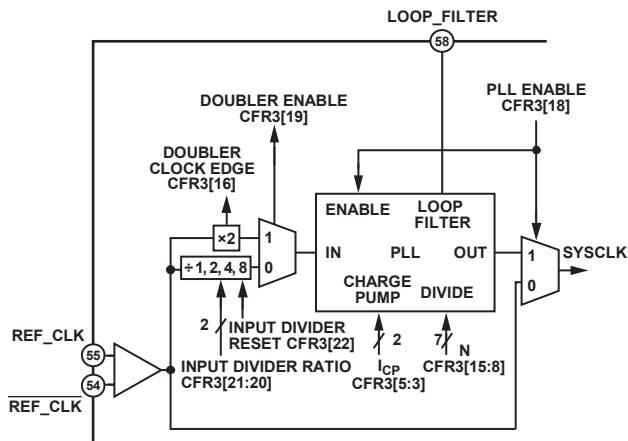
LOOP_FILTER

58

PLL ENABLE
CFR3[18]

DOUBLER ENABLE
CFR3[19]

DOUBLER
CLOCK EDGE
CFR3[16]

×2

1

÷1, 2, 4, 8

0

ENABLE

LOOP
FILTER

IN

PLL

OUT

CHARGE
PUMP

DIVIDE

1

0

SYSCLK

2

INPUT DIVIDER
RESET CFR3[22]

2

7

N

REF_CLK

55

54

$\overline{\text{REF\_CLK}}$

INPUT DIVIDER RATIO
CFR3[21:20]

$I_{CP}$
CFR3[5:3]

CFR3[15:8]